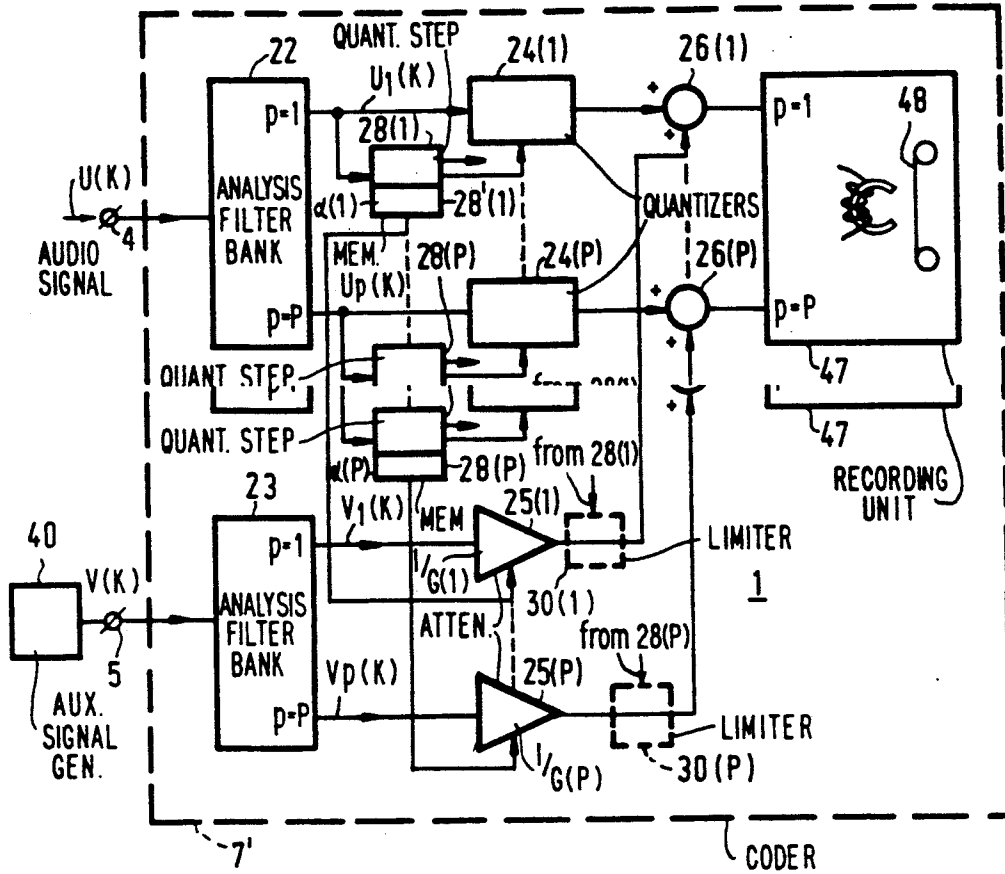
22
QUANT. STEP
24(1)
26(1)
$U_1(K)$
p=1
28(1)
48
p=1
U(K)
ANALYSIS FILTER BANK
$\alpha(1)$
28'(1)
QUANTIZERS
4
AUDIO SIGNAL
MEM.
Up(K)
28(P)
24(P)
26(P)
p=P
p=P
QUANT. STEP
47
from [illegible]
47
QUANT. STEP
$\alpha(P)$
28(P)
from 28(1)
RECORDING UNIT
23
$V_1(K)$
MEM
25(1)
40
p=1
LIMITER
V(K)
1/G(1)
30(1)
1
ANALYSIS FILTER BANK
ATTEN.
from 28(P)
5
Vp(K)
25(P)
AUX. SIGNAL GEN.
p=P
LIMITER
1/G(P)
30(P)
7'
CODER